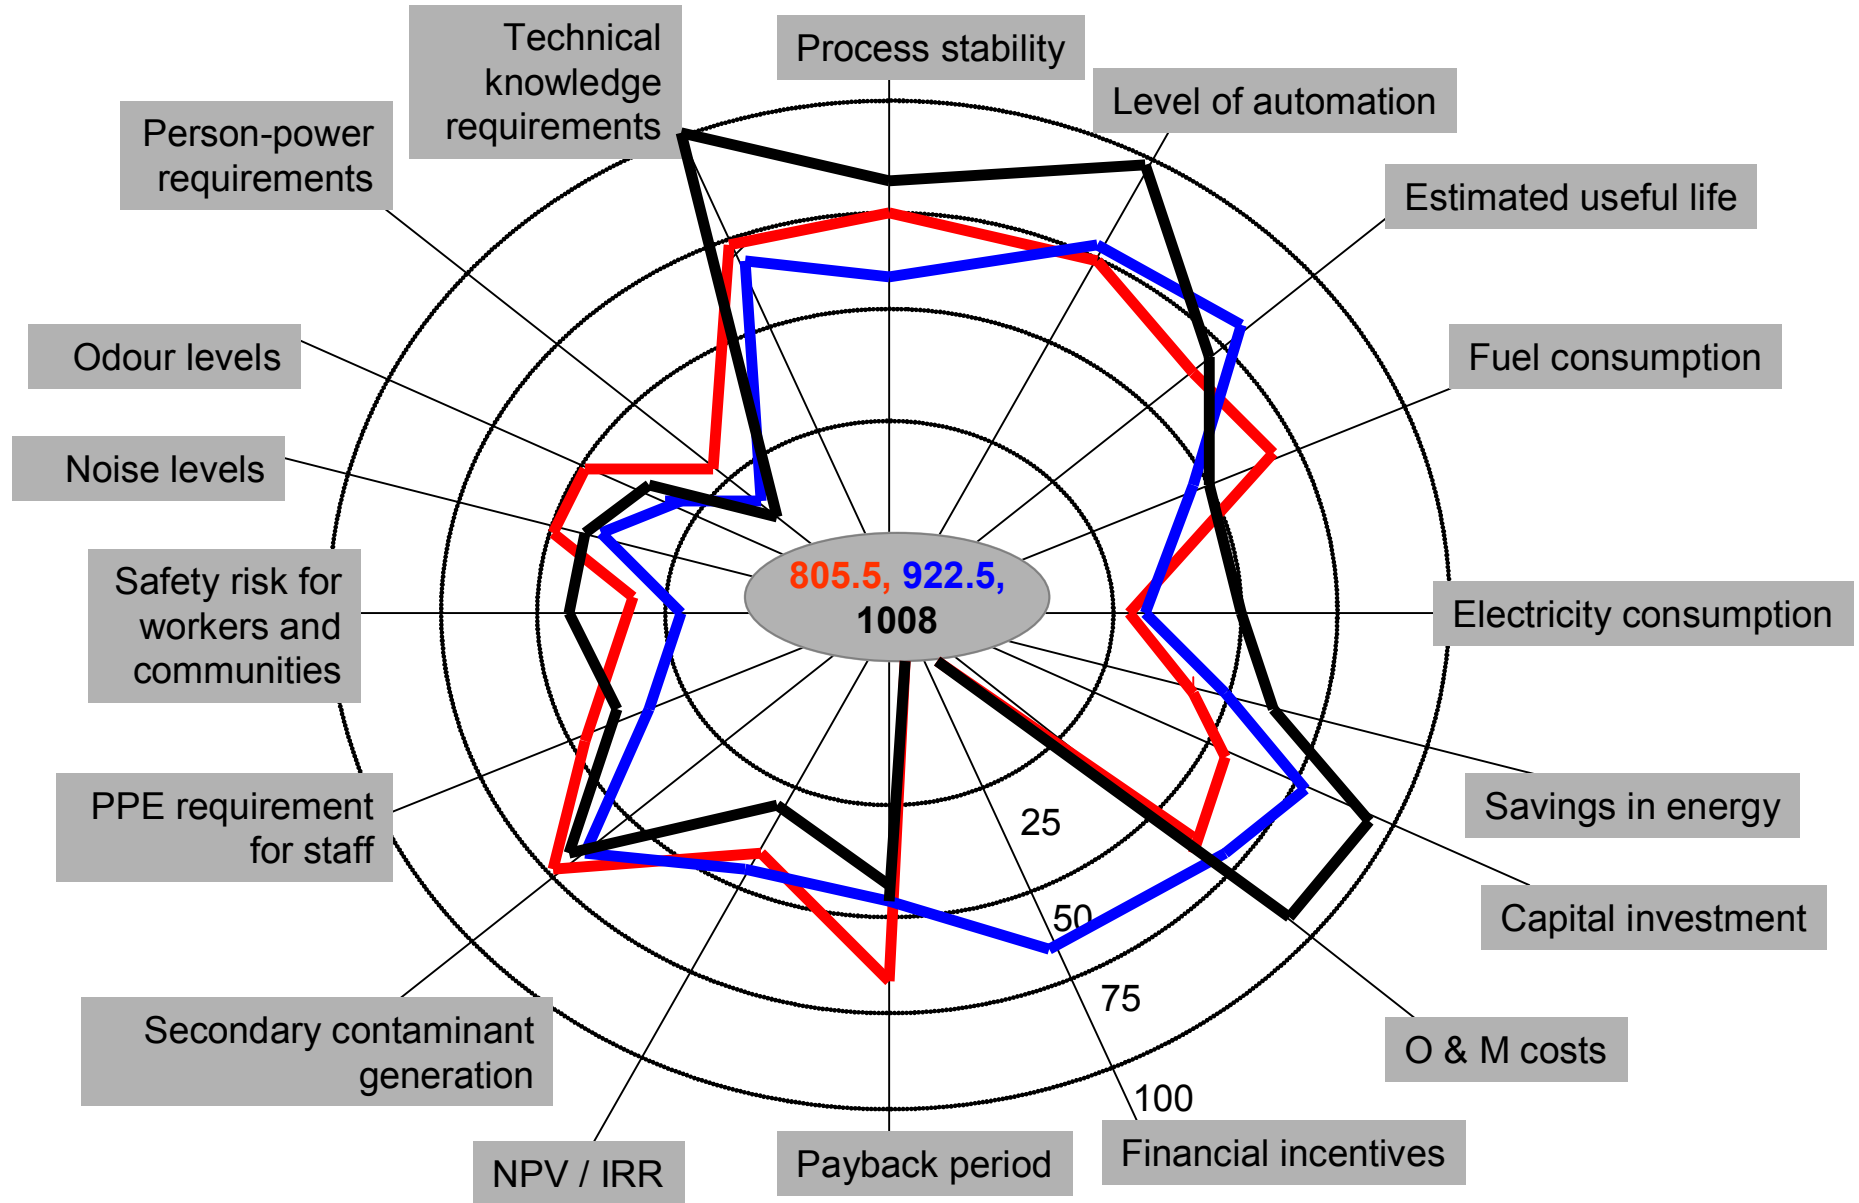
Technical knowledge requirements

Process stability

Level of automation

Person-power requirements

Estimated useful life

Fuel consumption

Odour levels

Noise levels

805.5, 922.5, 1008

Electricity consumption

Safety risk for workers and communities

Savings in energy

PPE requirement for staff

25

Capital investment

50

75

O & M costs

Secondary contaminant generation

100

Financial incentives

Payback period

NPV / IRR